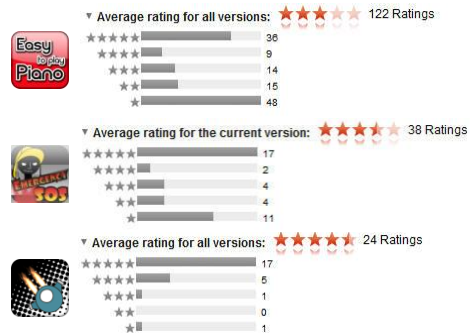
Easy to play Piano

Average rating for all versions: 122 Ratings

| | |
|---|---|
| ★★★★★ | 36 |
| ★★★★ | 9 |
| ★★★ | 14 |
| ★★ | 15 |
| ★ | 48 |

EMERGENCY SOS

Average rating for the current version: 38 Ratings

| | |
|---|---|
| ★★★★★ | 17 |
| ★★★★ | 2 |
| ★★★ | 4 |
| ★★ | 4 |
| ★ | 11 |

Average rating for all versions: 24 Ratings

| | |
|---|---|
| ★★★★★ | 17 |
| ★★★★ | 5 |
| ★★★ | 1 |
| ★★ | 0 |
| ★ | 1 |